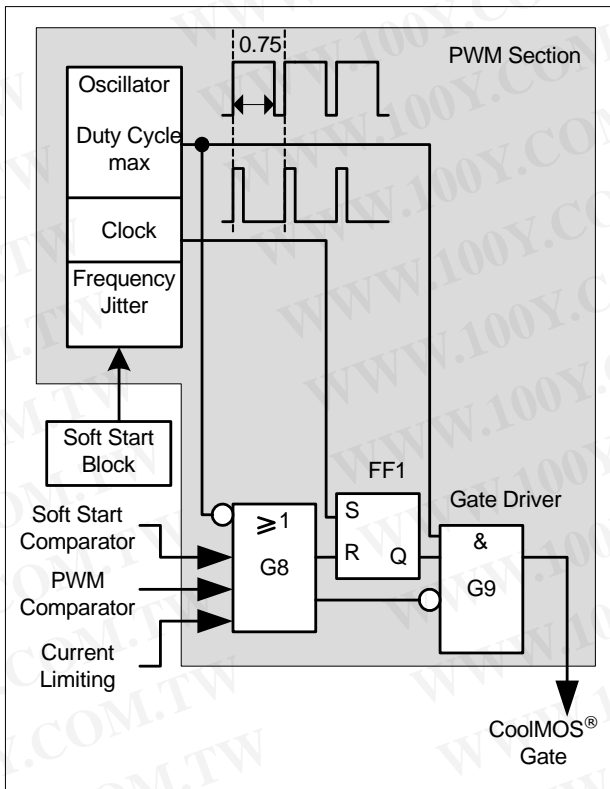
0.75

PWM Section

Oscillator

Duty Cycle max

Clock

Frequency Jitter

Soft Start Block

FF1

Gate Driver

Soft Start Comparator

PWM Comparator

Current Limiting

$\geqslant 1$

G8

S

R

Q

&

G9

CoolMOS®
Gate

WWW.100Y.COM.TW